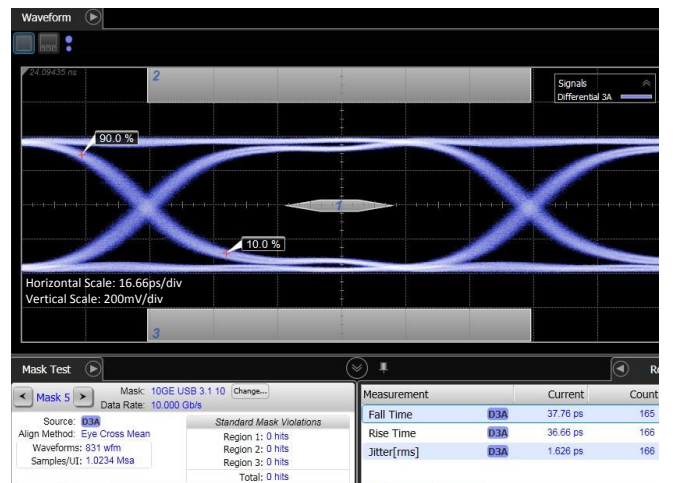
Waveform

24.09435 ns

2

Signals
Differential 3A

90.0 %

1

10.0 %

Horizontal Scale: 16.66ps/div
Vertical Scale: 200mV/div

3

Mask Test

Ro

Mask 5

Mask: 10GE USB 3.1 10 Change...
Data Rate: 10.000 Gb/s

Source: D3A
Align Method: Eye Cross Mean
Waveforms: 831 wfm
Samples/UI: 1.0234 Msa

Standard Mask Violations
Region 1: 0 hits
Region 2: 0 hits
Region 3: 0 hits
Total: 0 hits

| Measurement | | Current | Count |
|---|---|---|---|
| Fall Time | D3A | 37.76 ps | 165 |
| Rise Time | D3A | 36.66 ps | 166 |
| Jitter[rms] | D3A | 1.626 ps | 166 |